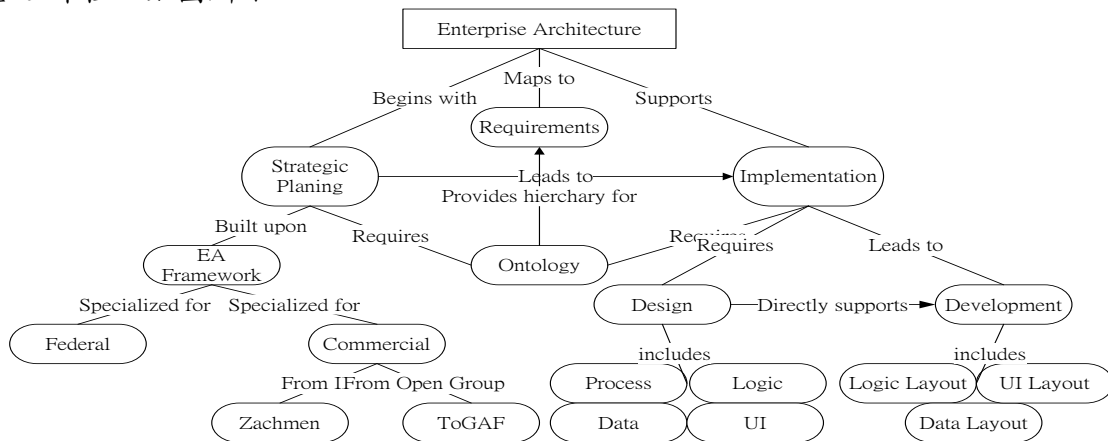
Enterprise Architecture

Begins with

Maps to

Supports

Requirements

Strategic Planing

Leads to

Provides hierchary for

Implementation

Built upon

Requires

Ontology

Requires

Requires

Leads to

EA Framework

Specialized for

Specialized for

Design

Directly supports

Development

Federal

Commercial

includes

includes

From IFrom Open Group

Process

Logic

Logic Layout

UI Layout

Zachmen

ToGAF

Data

UI

Data Layout